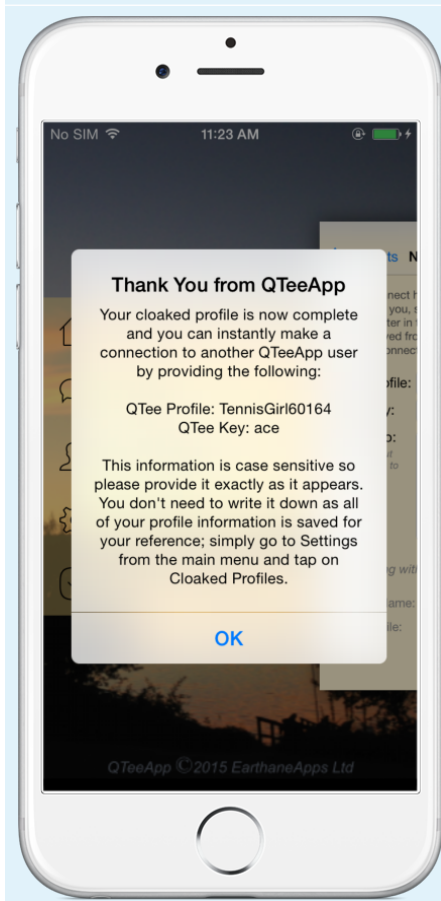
No SIM 11:23 AM

Thank You from QTeeApp

Your cloaked profile is now complete and you can instantly make a connection to another QTeeApp user by providing the following:

QTee Profile: TennisGirl60164
QTee Key: ace

This information is case sensitive so please provide it exactly as it appears. You don't need to write it down as all of your profile information is saved for your reference; simply go to Settings from the main menu and tap on Cloaked Profiles.

OK

QTeeApp ©2015 EarthaneApps Ltd